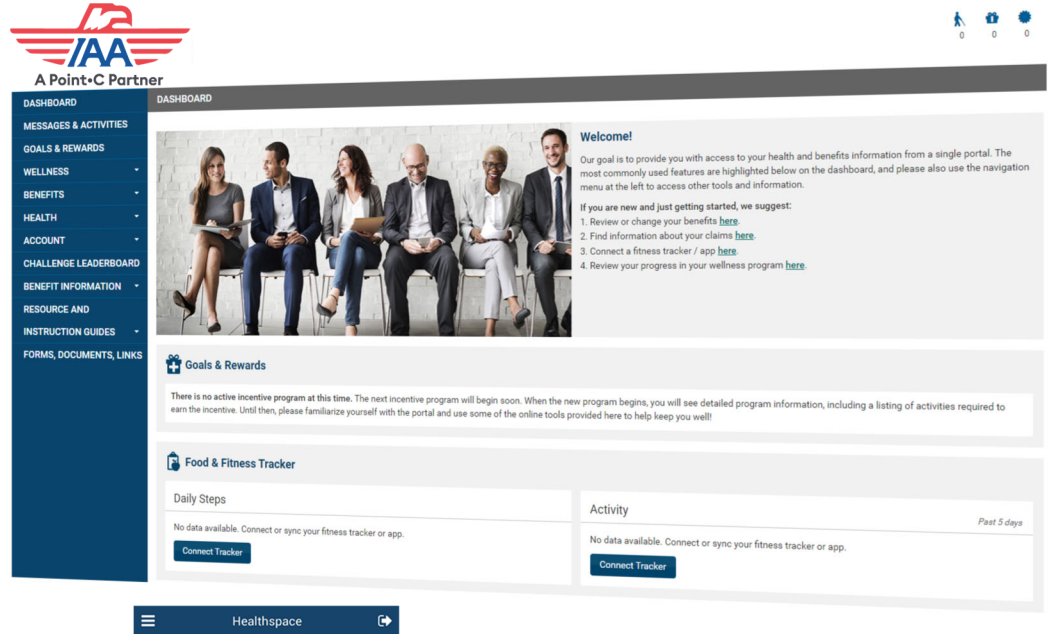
IAA
A Point•C Partner

0 0 0

DASHBOARD
MESSAGES & ACTIVITIES
GOALS & REWARDS
WELLNESS
BENEFITS
HEALTH
ACCOUNT
CHALLENGE LEADERBOARD
BENEFIT INFORMATION
RESOURCE AND
INSTRUCTION GUIDES
FORMS, DOCUMENTS, LINKS

DASHBOARD

Welcome!

Our goal is to provide you with access to your health and benefits information from a single portal. The most commonly used features are highlighted below on the dashboard, and please also use the navigation menu at the left to access other tools and information.

If you are new and just getting started, we suggest:
1. Review or change your benefits here.
2. Find information about your claims here.
3. Connect a fitness tracker / app here.
4. Review your progress in your wellness program here.

Goals & Rewards

There is no active incentive program at this time. The next incentive program will begin soon. When the new program begins, you will see detailed program information, including a listing of activities required to earn the incentive. Until then, please familiarize yourself with the portal and use some of the online tools provided here to help keep you well!

Food & Fitness Tracker

Daily Steps

No data available. Connect or sync your fitness tracker or app.

Connect Tracker

Activity

Past 5 days

No data available. Connect or sync your fitness tracker or app.

Connect Tracker

Healthspace